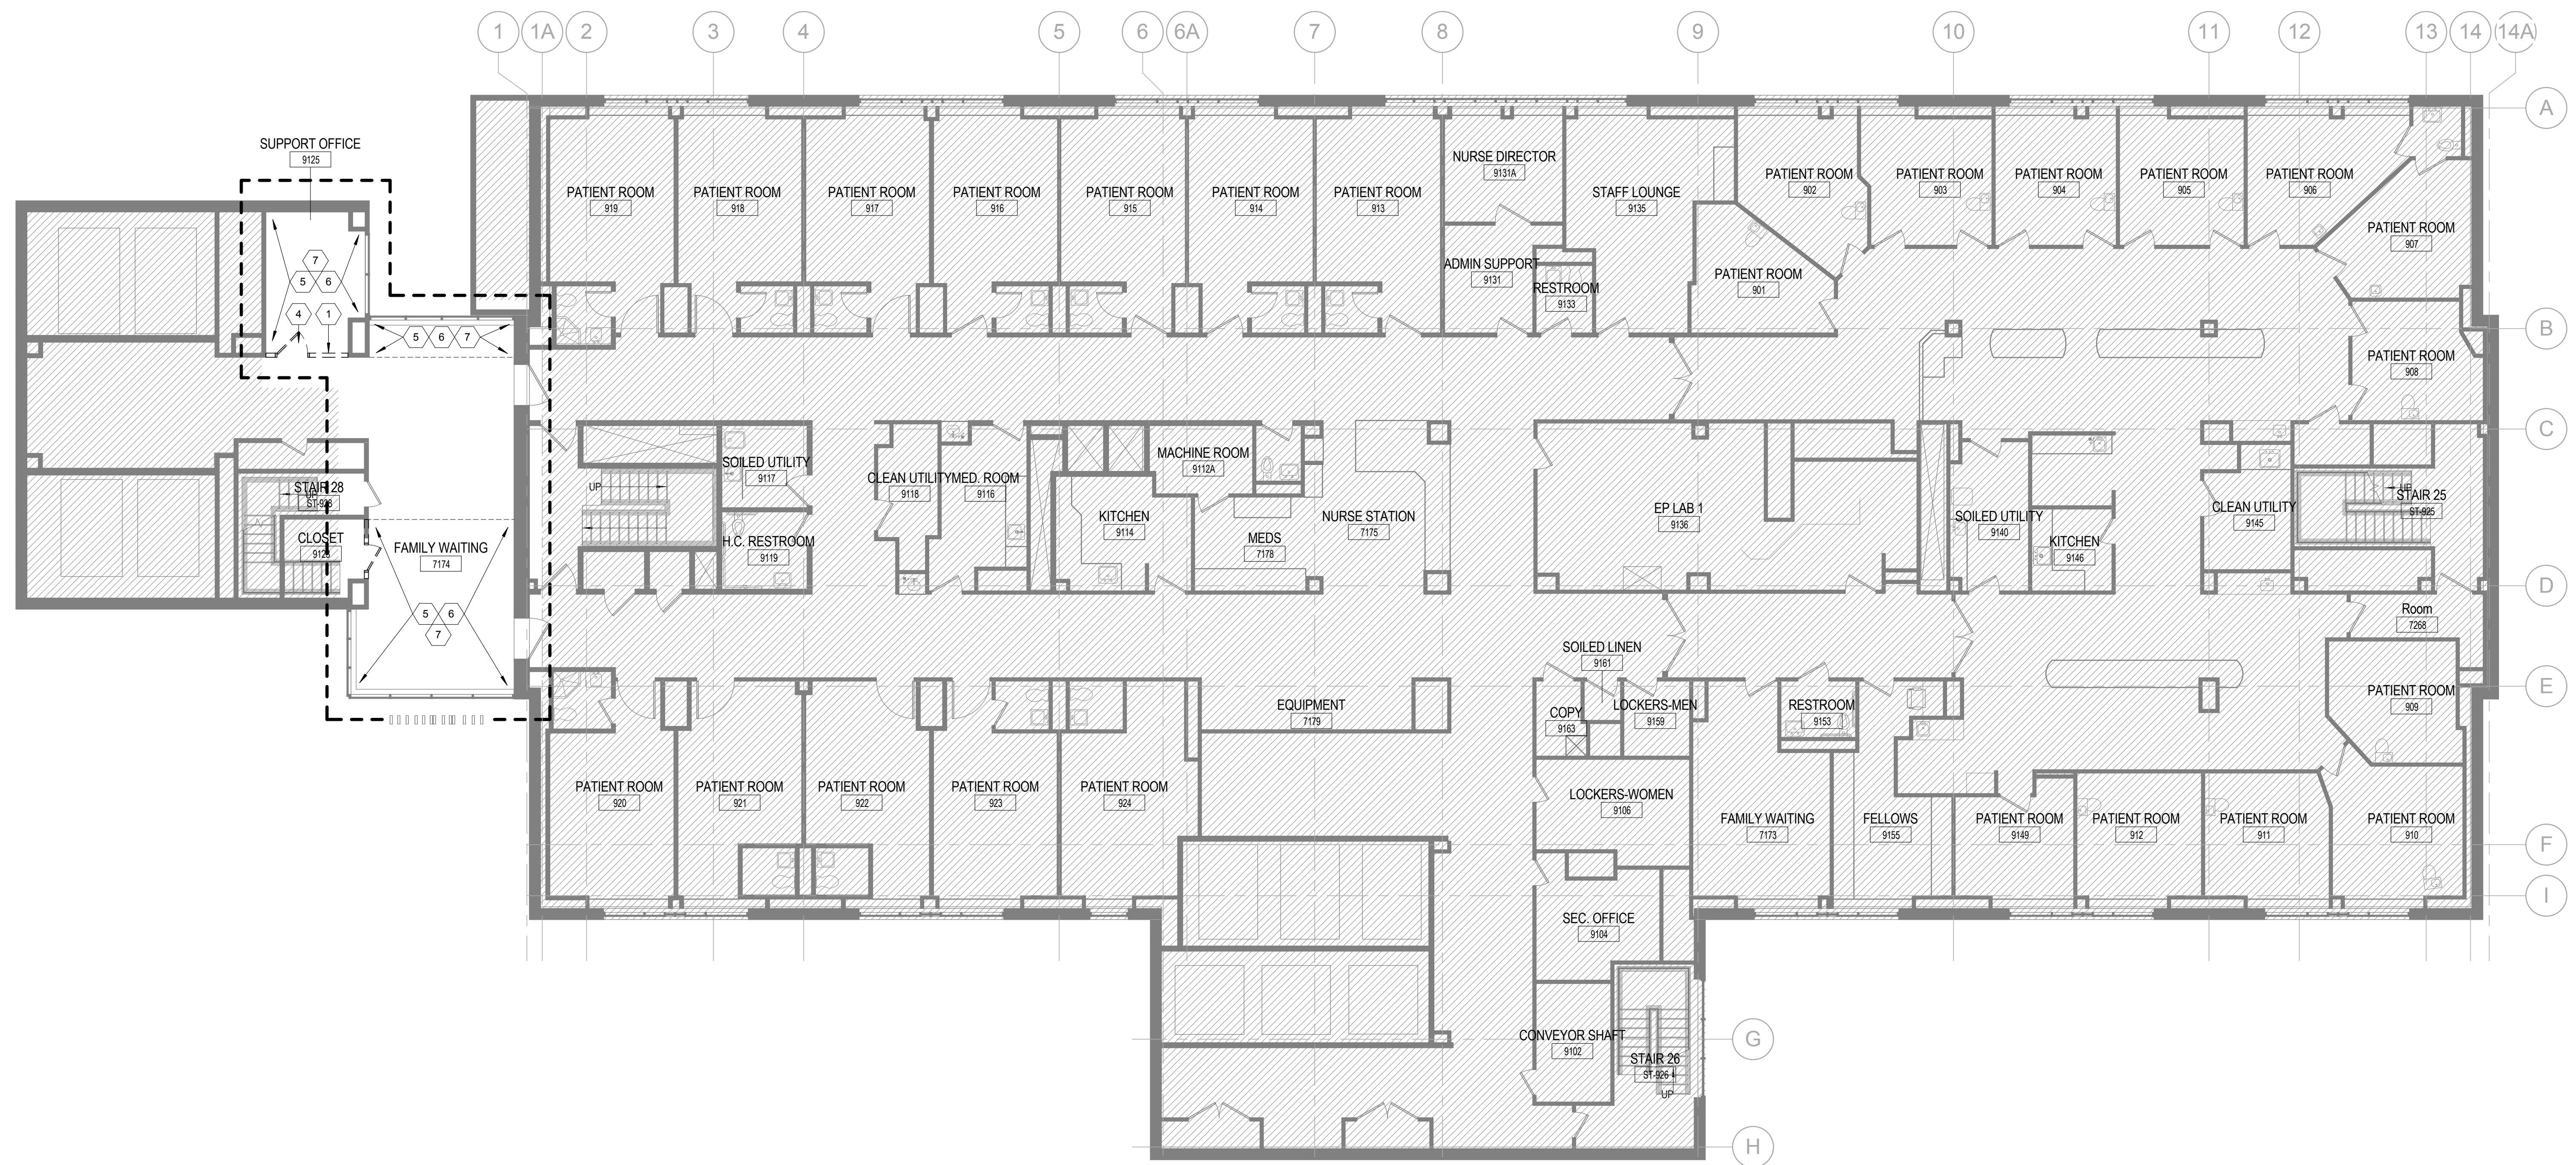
1 1A 2 3 4 5 6 6A 7 8 9 10 11 12 13 14 14A

A B C D E F I G H

SUPPORT OFFICE 9125

7 5 6 4 1

5 6 7

STAIR 28 ST-928

CLOSET 9126

FAMILY WAITING 7174

5 6 7

PATIENT ROOM 919
PATIENT ROOM 918
PATIENT ROOM 917
PATIENT ROOM 916
PATIENT ROOM 915
PATIENT ROOM 914
PATIENT ROOM 913
NURSE DIRECTOR 9131A
ADMIN SUPPORT 9131
RESTROOM 9133
STAFF LOUNGE 9135
PATIENT ROOM 901
PATIENT ROOM 902
PATIENT ROOM 903
PATIENT ROOM 904
PATIENT ROOM 905
PATIENT ROOM 906
PATIENT ROOM 907
PATIENT ROOM 908

UP
SOILED UTILITY 9117
H.C. RESTROOM 9119
CLEAN UTILITY 9118
MED. ROOM 9116
KITCHEN 9114
MACHINE ROOM 9112A
MEDS 7178
NURSE STATION 7175
EP LAB 1 9136
SOILED UTILITY 9140
KITCHEN 9146
CLEAN UTILITY 9145
STAIR 25 ST-925
UP

Room 7268
SOILED LINEN 9161
COPY 9163
LOCKERS-MEN 9159
RESTROOM 9153
EQUIPMENT 7179
PATIENT ROOM 909

PATIENT ROOM 920
PATIENT ROOM 921
PATIENT ROOM 922
PATIENT ROOM 923
PATIENT ROOM 924
LOCKERS-WOMEN 9106
FAMILY WAITING 7173
FELLOWS 9155
PATIENT ROOM 9149
PATIENT ROOM 912
PATIENT ROOM 911
PATIENT ROOM 910

SEC. OFFICE 9104
CONVEYOR SHAFT 9102
STAIR 26 ST-926
UP